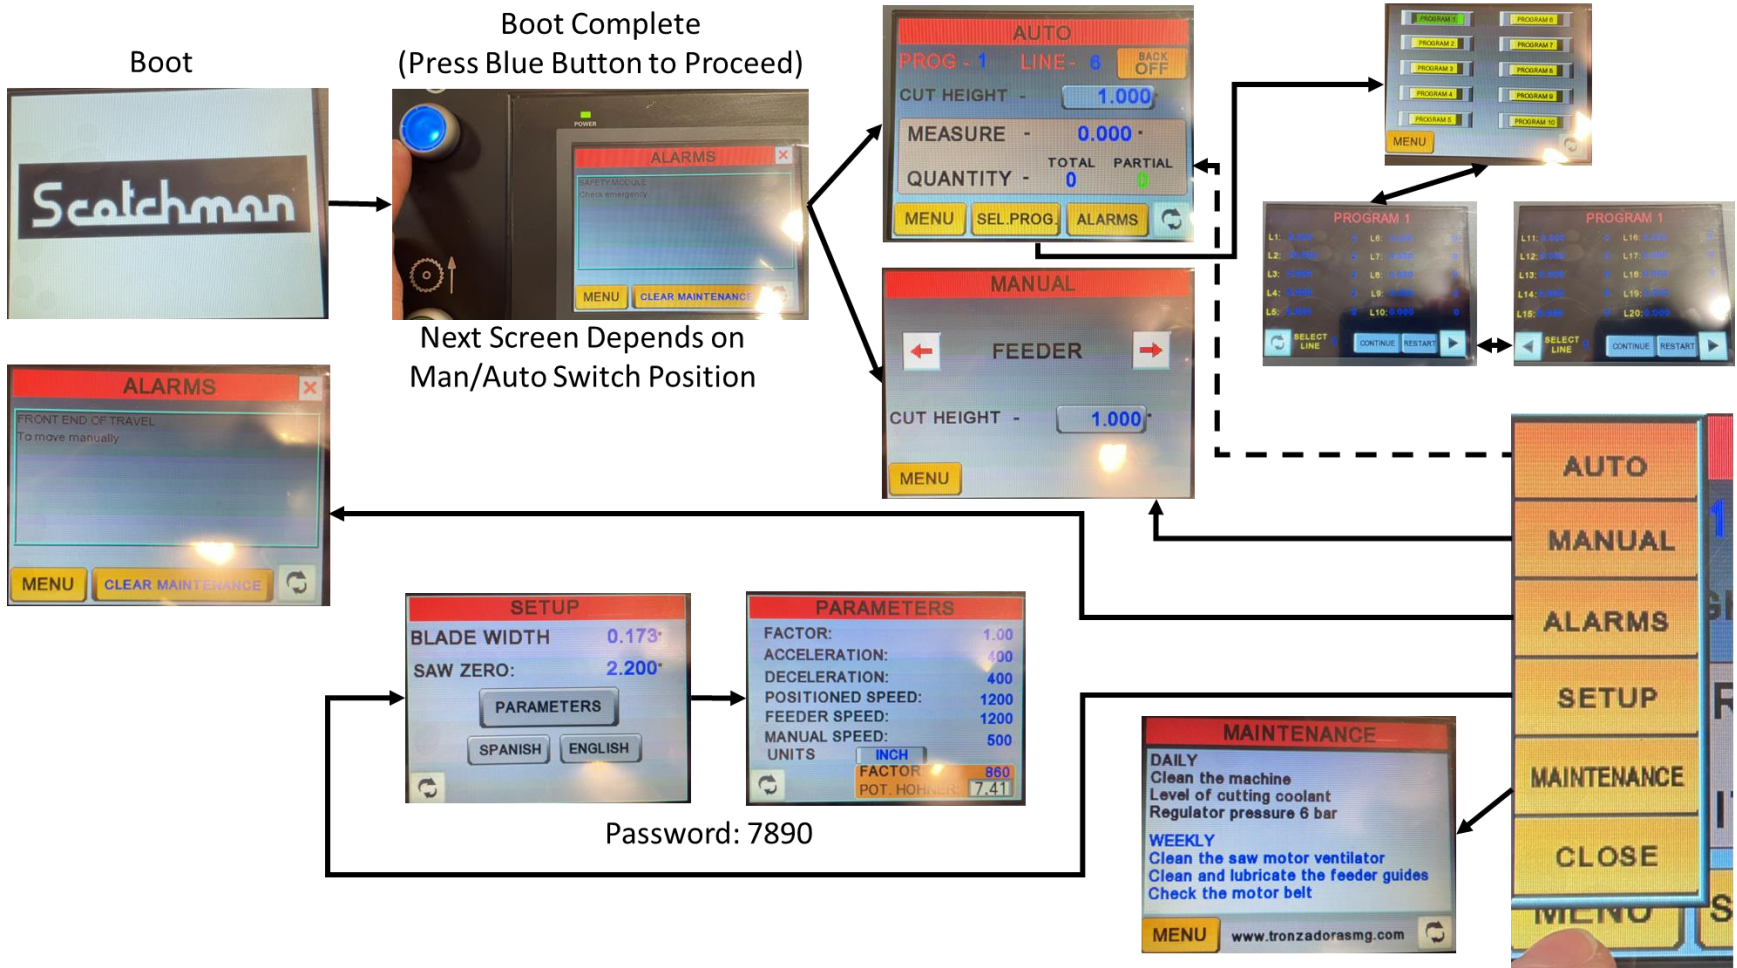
Boot

Scotchman

Boot Complete
(Press Blue Button to Proceed)

POWER

ALARMS
SAFETY MODULE
Check emergency

MENU CLEAR MAINTENANCE

Next Screen Depends on
Man/Auto Switch Position

AUTO
PROG - 1 LINE - 6 BACK OFF
CUT HEIGHT - 1.000
MEASURE - 0.000
TOTAL PARTIAL
QUANTITY - 0 0
MENU SEL.PROG. ALARMS

PROGRAM 1 PROGRAM 6
PROGRAM 2 PROGRAM 7
PROGRAM 3 PROGRAM 8
PROGRAM 4 PROGRAM 9
PROGRAM 5 PROGRAM 10
MENU

PROGRAM 1
L1: L6:
L2: L7:
L3: L8:
L4: L9:
L5: L10: 0.000
SELECT LINE CONTINUE RESTART

PROGRAM 1
L11: L16:
L12: L17:
L13: L18:
L14: L19:
L15: L20: 0.000
SELECT LINE CONTINUE RESTART

MANUAL
FEEDER
CUT HEIGHT - 1.000
MENU

ALARMS
FRONT END OF TRAVEL
To move manually
MENU CLEAR MAINTENANCE

AUTO
MANUAL
ALARMS
SETUP
MAINTENANCE
CLOSE
MENU

SETUP
BLADE WIDTH 0.173
SAW ZERO: 2.200
PARAMETERS
SPANISH ENGLISH

PARAMETERS
FACTOR: 1.00
ACCELERATION: 400
DECELERATION: 400
POSITIONED SPEED: 1200
FEEDER SPEED: 1200
MANUAL SPEED: 500
UNITS INCH
FACTOR 860
POT. HOH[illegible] 7.41

Password: 7890

MAINTENANCE
DAILY
Clean the machine
Level of cutting coolant
Regulator pressure 6 bar
WEEKLY
Clean the saw motor ventilator
Clean and lubricate the feeder guides
Check the motor belt
MENU www.tronzadorasmg.com